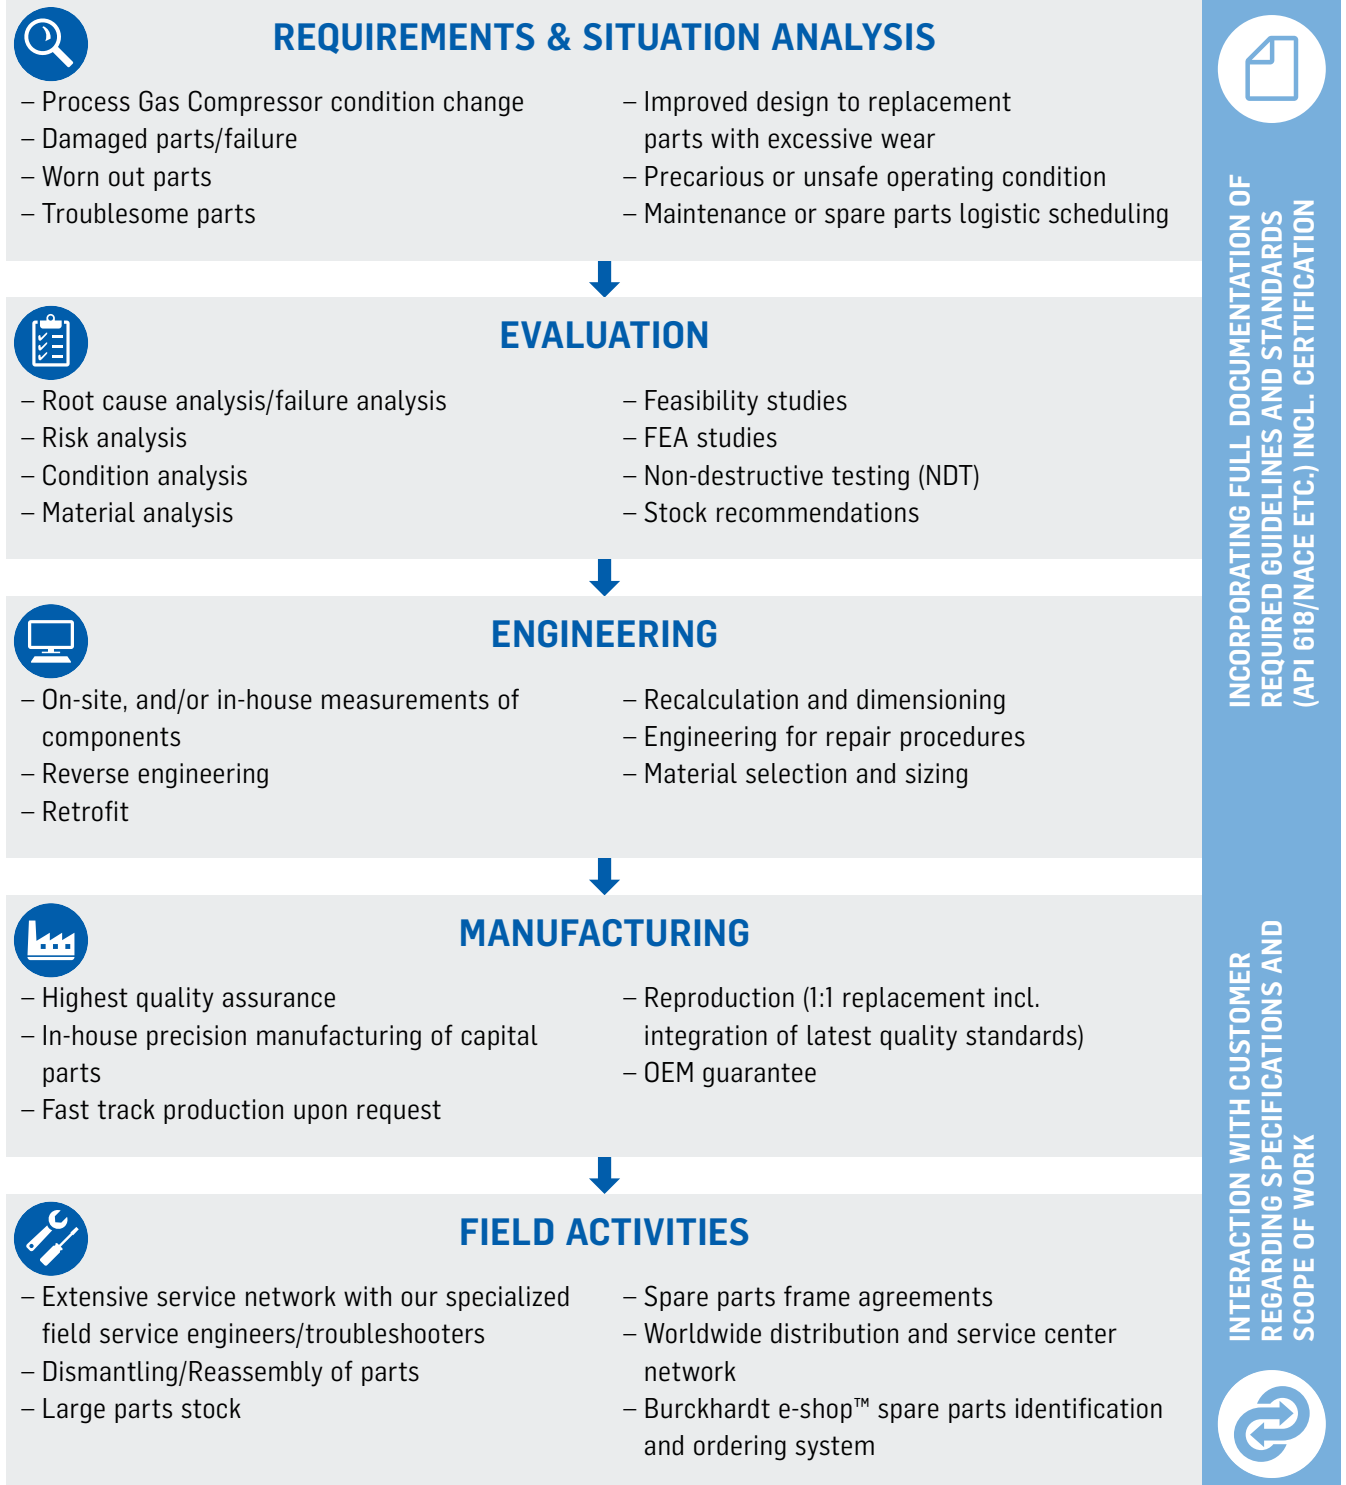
REQUIREMENTS & SITUATION ANALYSIS

– Process Gas Compressor condition change
– Damaged parts/failure
– Worn out parts
– Troublesome parts

– Improved design to replacement parts with excessive wear
– Precarious or unsafe operating condition
– Maintenance or spare parts logistic scheduling

EVALUATION

– Root cause analysis/failure analysis
– Risk analysis
– Condition analysis
– Material analysis

– Feasibility studies
– FEA studies
– Non-destructive testing (NDT)
– Stock recommendations

ENGINEERING

– On-site, and/or in-house measurements of components
– Reverse engineering
– Retrofit

– Recalculation and dimensioning
– Engineering for repair procedures
– Material selection and sizing

MANUFACTURING

– Highest quality assurance
– In-house precision manufacturing of capital parts
– Fast track production upon request

– Reproduction (1:1 replacement incl. integration of latest quality standards)
– OEM guarantee

FIELD ACTIVITIES

– Extensive service network with our specialized field service engineers/troubleshooters
– Dismantling/Reassembly of parts
– Large parts stock

– Spare parts frame agreements
– Worldwide distribution and service center network
– Burckhardt e-shop™ spare parts identification and ordering system

INCORPORATING FULL DOCUMENTATION OF REQUIRED GUIDELINES AND STANDARDS (API 618/NACE ETC.) INCL. CERTIFICATION

INTERACTION WITH CUSTOMER REGARDING SPECIFICATIONS AND SCOPE OF WORK